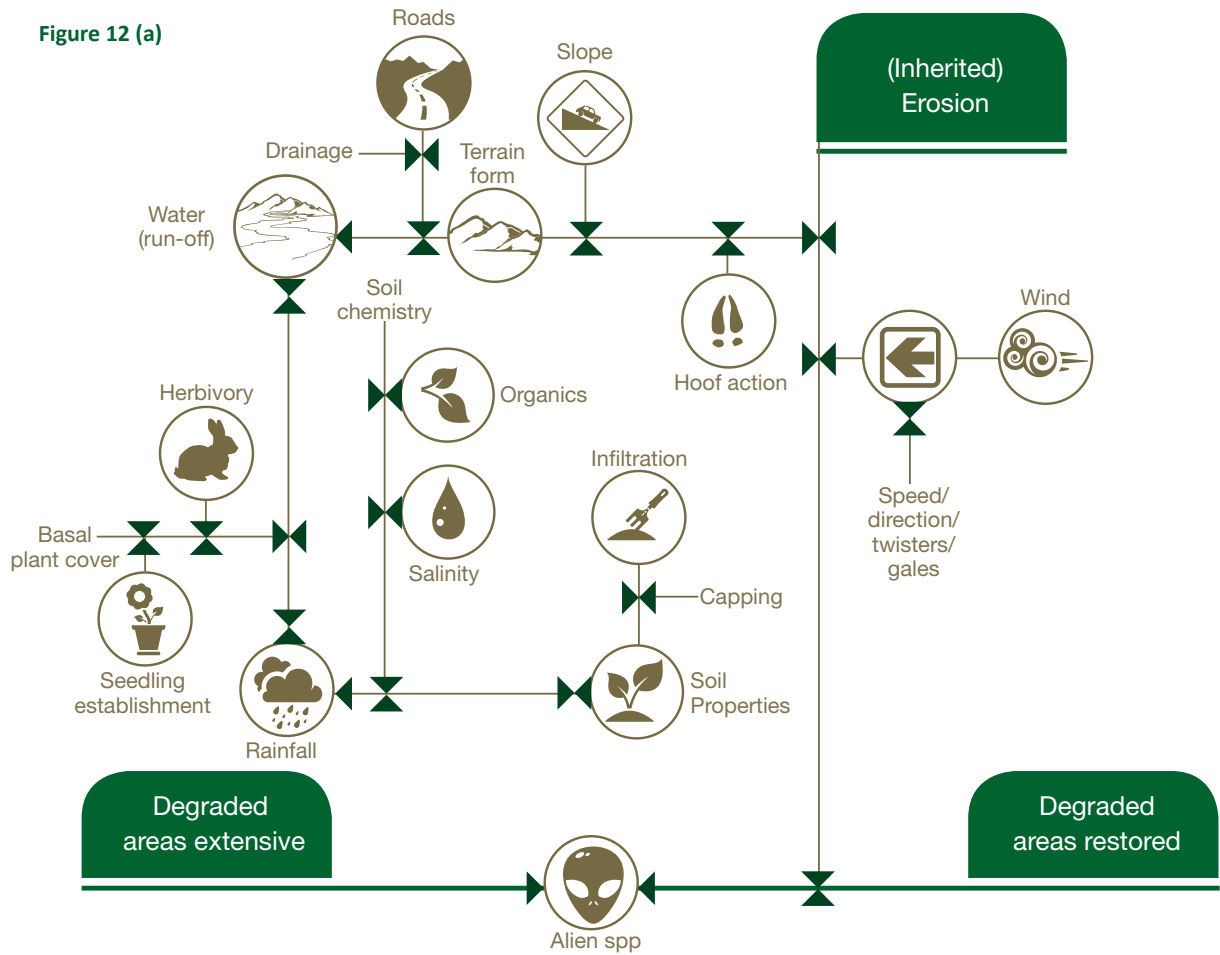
Figure 12 (a)

Roads

Slope

(Inherited) Erosion

Drainage

Terrain form

Water (run-off)

Soil chemistry

Wind

Organics

Hoof action

Herbivory

Infiltration

Salinity

Speed/ direction/ twisters/ gales

Basal plant cover

Capping

Seedling establishment

Soil Properties

Rainfall

Degraded areas extensive

Degraded areas restored

Alien spp